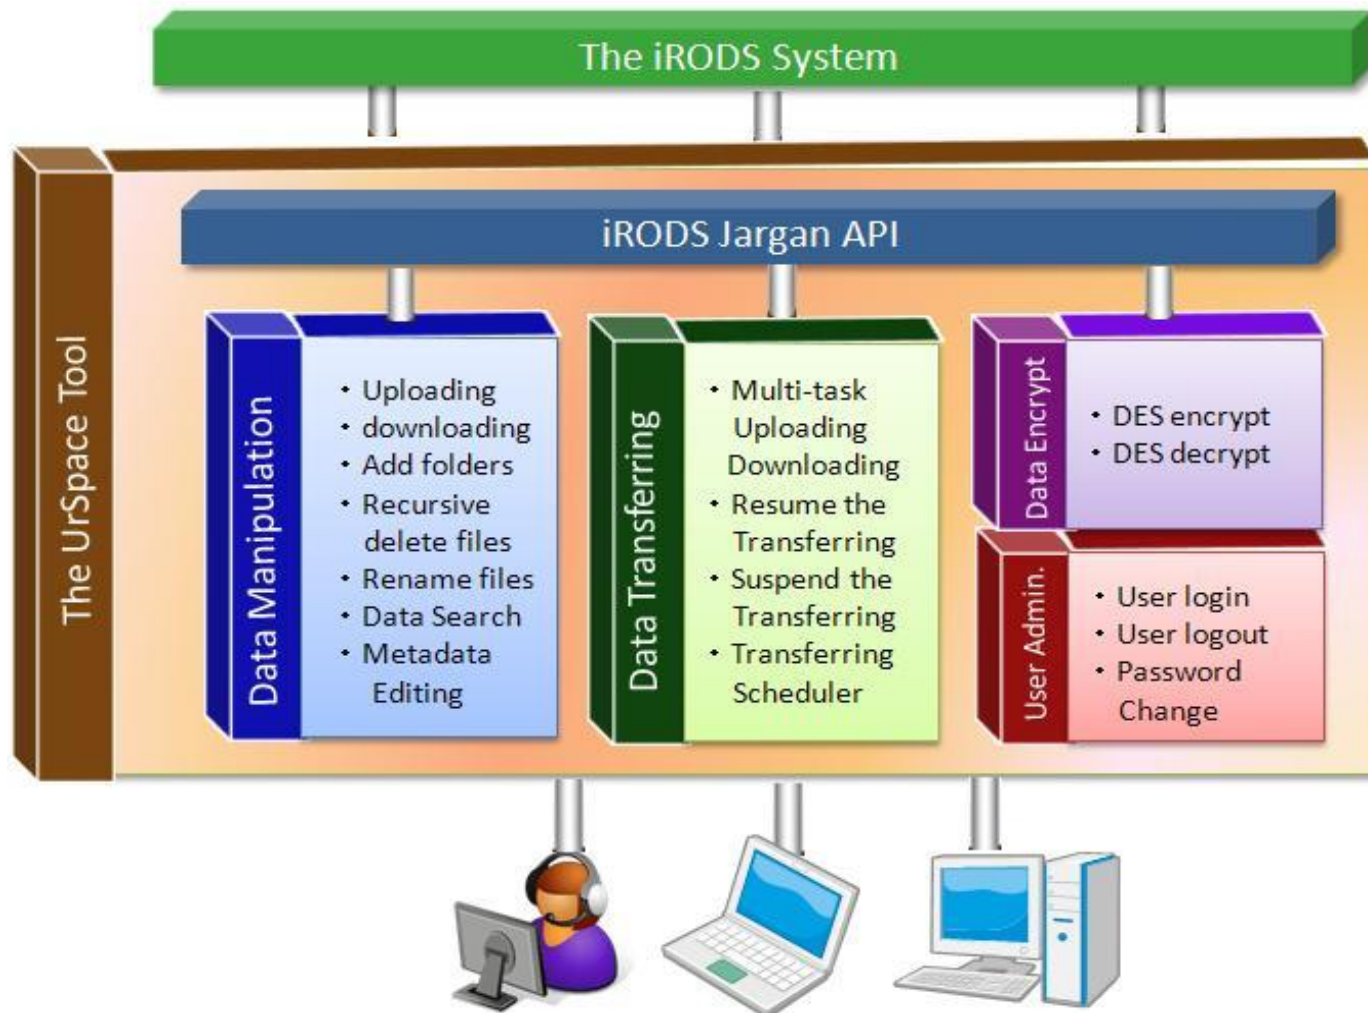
The iRODS System

The UrSpace Tool

iRODS Jargan API

Data Manipulation

- Uploading
- downloading
- Add folders
- Recursive delete files
- Rename files
- Data Search
- Metadata Editing

Data Transferring

- Multi-task Uploading Downloading
- Resume the Transferring
- Suspend the Transferring
- Transferring Scheduler

Data Encrypt

- DES encrypt
- DES decrypt

User Admin.

- User login
- User logout
- Password Change